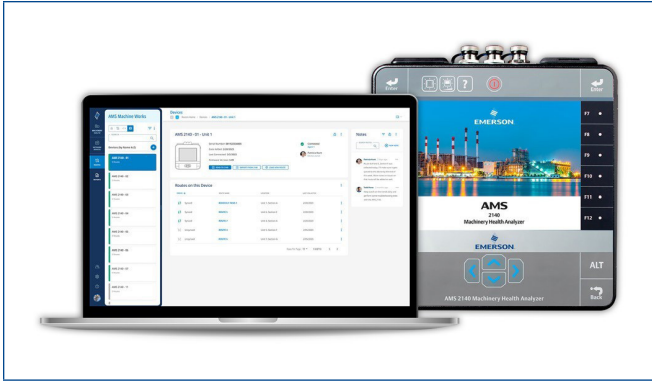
AMS Machine Works

Device

AMS 2140 - 01 - Unit 1

Routes on this Device

Notes

AMS 2140 - 01

AMS 2140 - 02

AMS 2140 - 03

AMS 2140 - 04

AMS 2140 - 05

AMS 2140 - 06

AMS 2140 - 07

Enter

Enter

EMERSON

F7

F8

F9

F10

F11

F12

AMS
2140
Machinery Health Analyzer

EMERSON

ALT

Back

AMS 2140 Machinery Health Analyzer